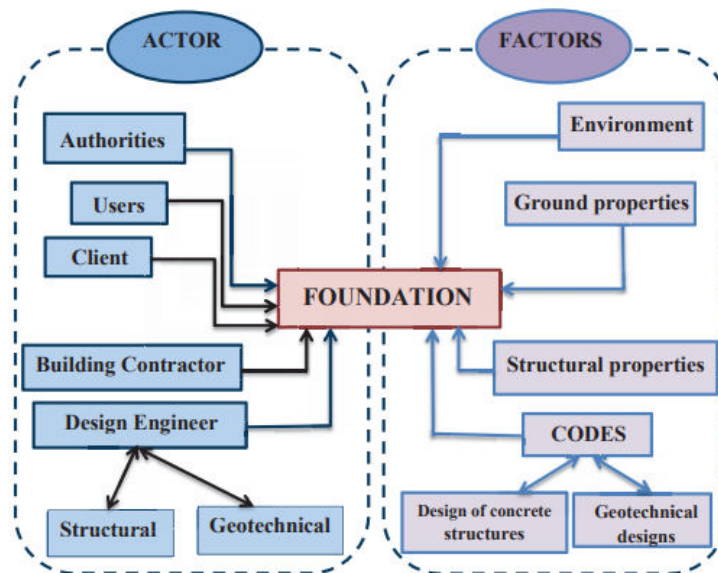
ACTOR

FACTORS

Authorities

Users

Client

Building Contractor

Design Engineer

Structural

Geotechnical

FOUNDATION

Environment

Ground properties

Structural properties

CODES

Design of concrete structures

Geotechnical designs